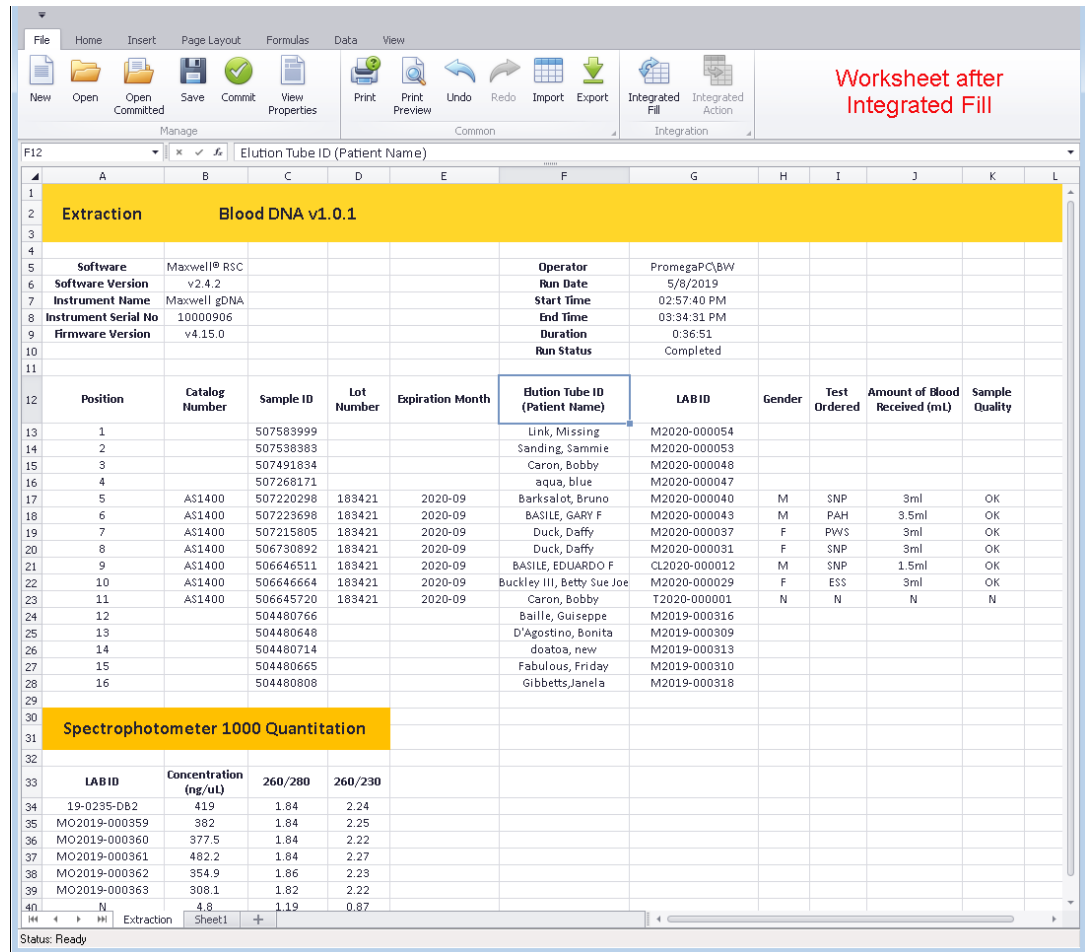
File Home Insert Page Layout Formulas Data View

New Open Open Committed Save Commit View Properties
Manage

Print Print Preview Undo Redo Import Export
Common

Integrated Fill Integrated Action
Integration

Worksheet after Integrated Fill

F12 Elution Tube ID (Patient Name)

| | A | B | C | D | E | F | G | H | I | J | K | L |
|---|---|---|---|---|---|---|---|---|---|---|---|---|
| 1 | | | | | | | | | | | | |
| 2 | Extraction | Blood DNA v1.0.1 | | | | | | | | | | |
| 3 | | | | | | | | | | | | |
| 4 | | | | | | | | | | | | |
| 5 | Software | Maxwell® RSC | | | | Operator | PromegaPC\BW | | | | | |
| 6 | Software Version | v2.4.2 | | | | Run Date | 5/8/2019 | | | | | |
| 7 | Instrument Name | Maxwell gDNA | | | | Start Time | 02:57:40 PM | | | | | |
| 8 | Instrument Serial No | 10000906 | | | | End Time | 03:34:31 PM | | | | | |
| 9 | Firmware Version | v4.15.0 | | | | Duration | 0:36:51 | | | | | |
| 10 | | | | | | Run Status | Completed | | | | | |
| 11 | | | | | | | | | | | | |
| 12 | Position | Catalog Number | Sample ID | Lot Number | Expiration Month | Elution Tube ID (Patient Name) | LAB ID | Gender | Test Ordered | Amount of Blood Received (mL) | Sample Quality | |
| 13 | 1 | | 507583999 | | | Link, Missing | M2020-000054 | | | | | |
| 14 | 2 | | 507538383 | | | Sanding, Sammie | M2020-000053 | | | | | |
| 15 | 3 | | 507491834 | | | Caron, Bobby | M2020-000048 | | | | | |
| 16 | 4 | | 507268171 | | | aqua, blue | M2020-000047 | | | | | |
| 17 | 5 | AS1400 | 507220298 | 183421 | 2020-09 | Barksalot, Bruno | M2020-000040 | M | SNP | 3ml | OK | |
| 18 | 6 | AS1400 | 507223698 | 183421 | 2020-09 | BASILE, GARY F | M2020-000043 | M | PAH | 3.5ml | OK | |
| 19 | 7 | AS1400 | 507215805 | 183421 | 2020-09 | Duck, Daffy | M2020-000037 | F | PWS | 3ml | OK | |
| 20 | 8 | AS1400 | 506730892 | 183421 | 2020-09 | Duck, Daffy | M2020-000031 | F | SNP | 3ml | OK | |
| 21 | 9 | AS1400 | 506646511 | 183421 | 2020-09 | BASILE, EDUARDO F | CL2020-000012 | M | SNP | 1.5ml | OK | |
| 22 | 10 | AS1400 | 506646664 | 183421 | 2020-09 | Buckley III, Betty Sue Joe | M2020-000029 | F | ESS | 3ml | OK | |
| 23 | 11 | AS1400 | 506645720 | 183421 | 2020-09 | Caron, Bobby | T2020-000001 | N | N | N | N | |
| 24 | 12 | | 504480766 | | | Baille, Guiseppe | M2019-000316 | | | | | |
| 25 | 13 | | 504480648 | | | D'Agostino, Bonita | M2019-000309 | | | | | |
| 26 | 14 | | 504480714 | | | doatoa, new | M2019-000313 | | | | | |
| 27 | 15 | | 504480665 | | | Fabulous, Friday | M2019-000310 | | | | | |
| 28 | 16 | | 504480808 | | | Gibbetts,Janela | M2019-000318 | | | | | |
| 29 | | | | | | | | | | | | |
| 30 | Spectrophotometer 1000 Quantitation | | | | | | | | | | | |
| 31 | | | | | | | | | | | | |
| 32 | | | | | | | | | | | | |
| 33 | LAB ID | Concentration (ng/uL) | 260/280 | 260/230 | | | | | | | | |
| 34 | 19-0235-DB2 | 419 | 1.84 | 2.24 | | | | | | | | |
| 35 | MO2019-000359 | 382 | 1.84 | 2.25 | | | | | | | | |
| 36 | MO2019-000360 | 377.5 | 1.84 | 2.22 | | | | | | | | |
| 37 | MO2019-000361 | 482.2 | 1.84 | 2.27 | | | | | | | | |
| 38 | MO2019-000362 | 354.9 | 1.86 | 2.23 | | | | | | | | |
| 39 | MO2019-000363 | 308.1 | 1.82 | 2.22 | | | | | | | | |
| 40 | N | 4.8 | 1.19 | 0.87 | | | | | | | | |

Extraction Sheet1 +

Status: Ready